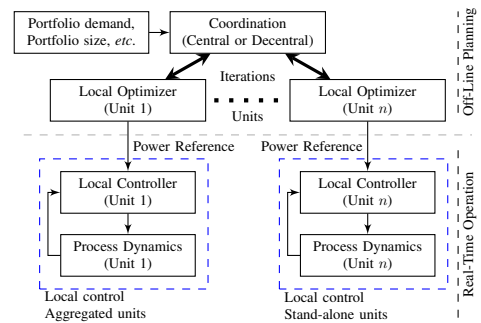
Portfolio demand, Portfolio size, *etc.*

Coordination (Central or Decentral)

Iterations

Local Optimizer (Unit 1)

Units

Local Optimizer (Unit $n$)

Off-Line Planning

Power Reference

Power Reference

Local Controller (Unit 1)

Process Dynamics (Unit 1)

Local Controller (Unit $n$)

Process Dynamics (Unit $n$)

Real-Time Operation

Local control
Aggregated units

Local control
Stand-alone units